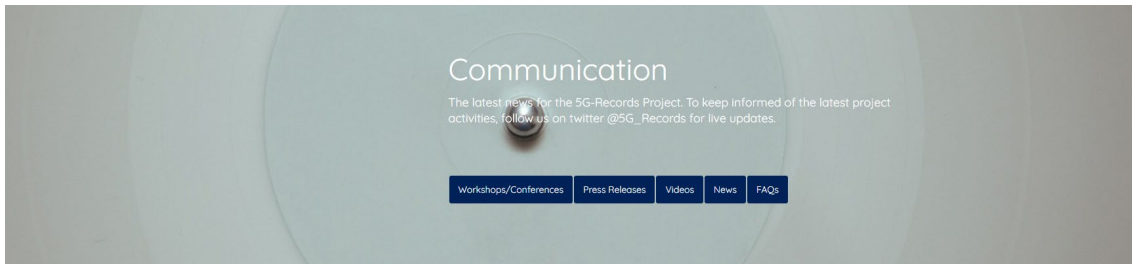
Communication

The latest news for the 5G-Records Project. To keep informed of the latest project activities, follow us on twitter @5G_Records for live updates.

Workshops/Conferences
Press Releases
Videos
News
FAQs